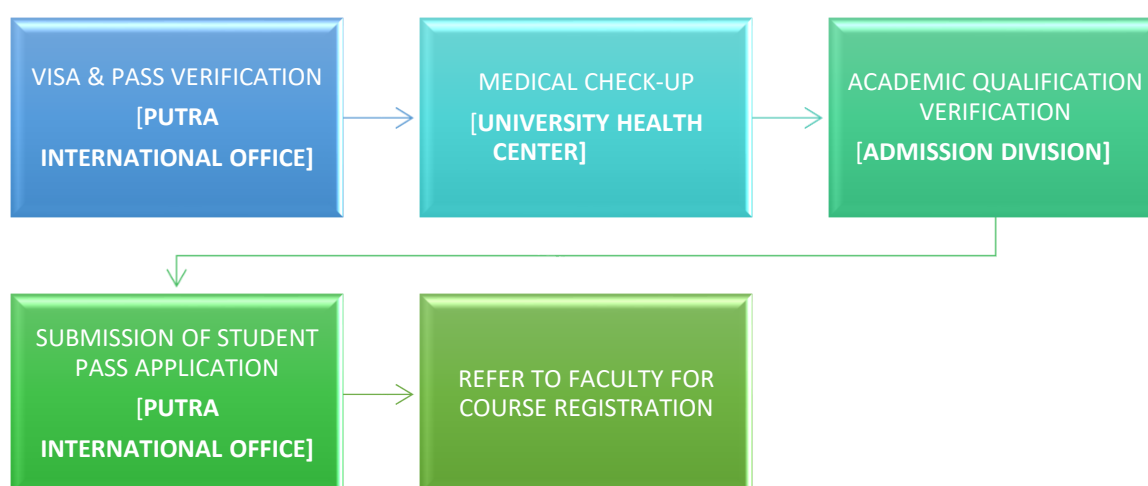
VISA & PASS VERIFICATION [PUTRA INTERNATIONAL OFFICE]

MEDICAL CHECK-UP [UNIVERSITY HEALTH CENTER]

ACADEMIC QUALIFICATION VERIFICATION [ADMISSION DIVISION]

SUBMISSION OF STUDENT PASS APPLICATION [PUTRA INTERNATIONAL OFFICE]

REFER TO FACULTY FOR COURSE REGISTRATION